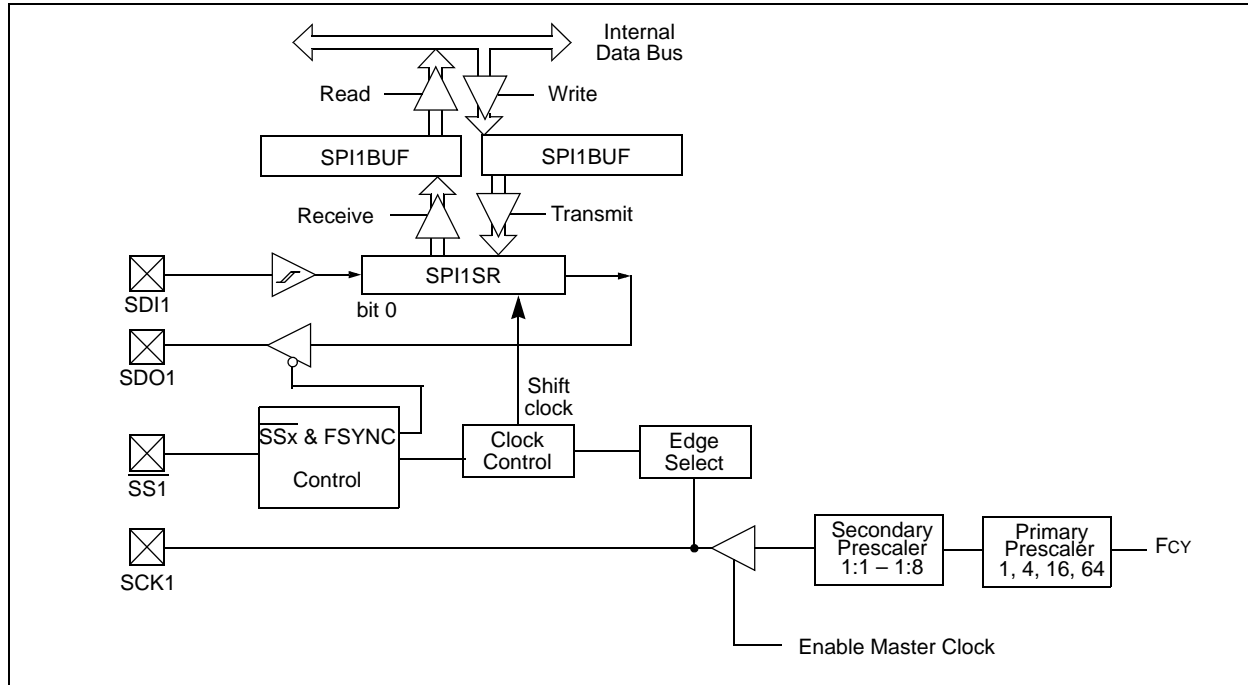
Internal Data Bus

Read

Write

SPI1BUF

SPI1BUF

Receive

Transmit

SDI1

SPI1SR

bit 0

SDO1

Shift clock

$\overline{SS1}$

$\overline{SSx}$ & FSYNC Control

Clock Control

Edge Select

SCK1

Secondary Prescaler 1:1 – 1:8

Primary Prescaler 1, 4, 16, 64

FCY

Enable Master Clock